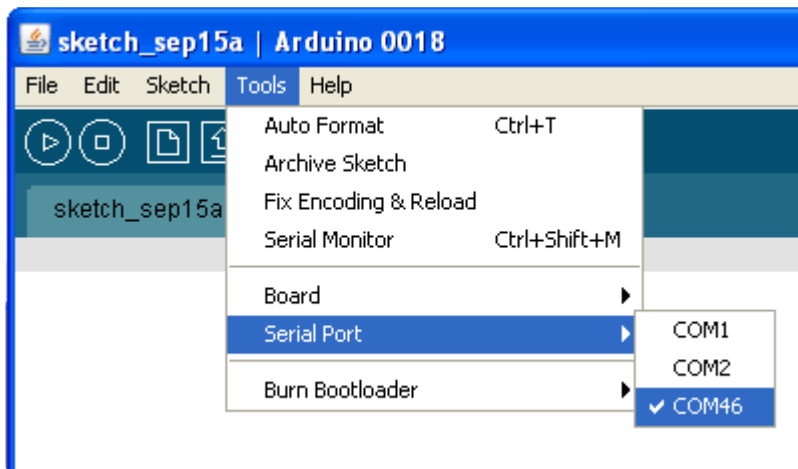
sketch_sep15a | Arduino 0018

File Edit Sketch Tools Help

sketch_sep15a

Auto Format Ctrl+T
Archive Sketch
Fix Encoding & Reload
Serial Monitor Ctrl+Shift+M

Board
Serial Port

Burn Bootloader

COM1
COM2
✔ COM46